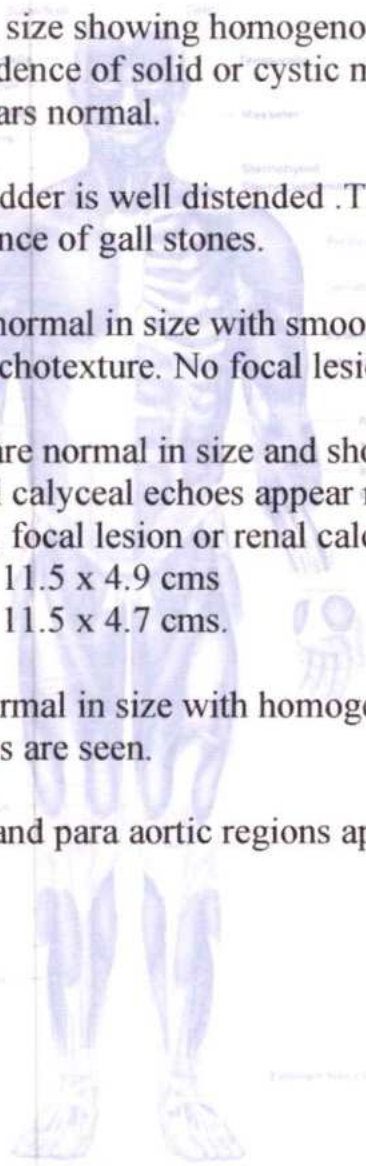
size showing homogeno
dence of solid or cystic n
ars normal.

dder is well distended .T
nce of gall stones.

normal in size with smoo
chotexture. No focal lesi

re normal in size and sh
calyceal echoes appear
focal lesion or renal cal
11.5 x 4.9 cms
11.5 x 4.7 cms.

rmal in size with homog
s are seen.

and para aortic regions ap